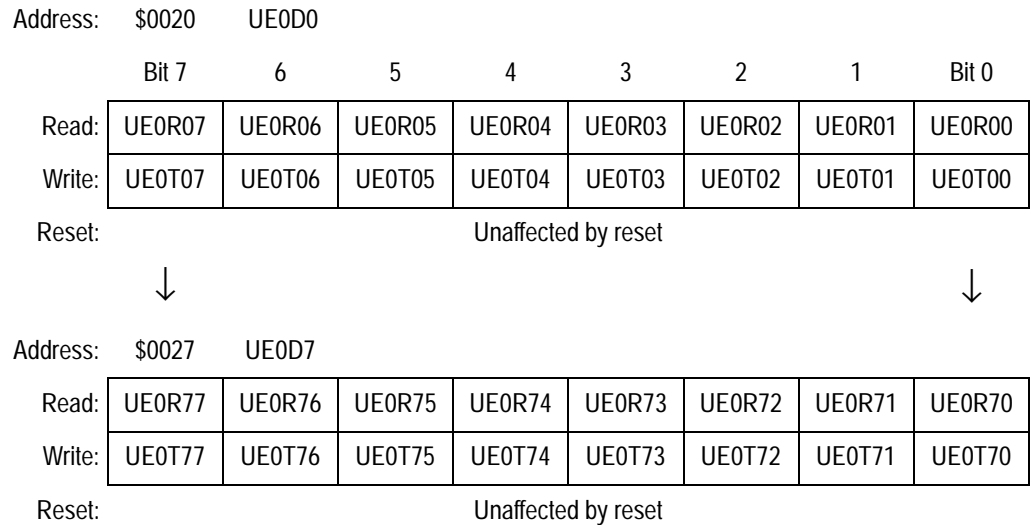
Address: $0020 UE0D0

| | Bit 7 | 6 | 5 | 4 | 3 | 2 | 1 | Bit 0 |
|---|---|---|---|---|---|---|---|---|
| Read: | UE0R07 | UE0R06 | UE0R05 | UE0R04 | UE0R03 | UE0R02 | UE0R01 | UE0R00 |
| Write: | UE0T07 | UE0T06 | UE0T05 | UE0T04 | UE0T03 | UE0T02 | UE0T01 | UE0T00 |

Reset: Unaffected by reset

↓ ↓

Address: $0027 UE0D7

| | | | | | | | | |
|---|---|---|---|---|---|---|---|---|
| Read: | UE0R77 | UE0R76 | UE0R75 | UE0R74 | UE0R73 | UE0R72 | UE0R71 | UE0R70 |
| Write: | UE0T77 | UE0T76 | UE0T75 | UE0T74 | UE0T73 | UE0T72 | UE0T71 | UE0T70 |

Reset: Unaffected by reset